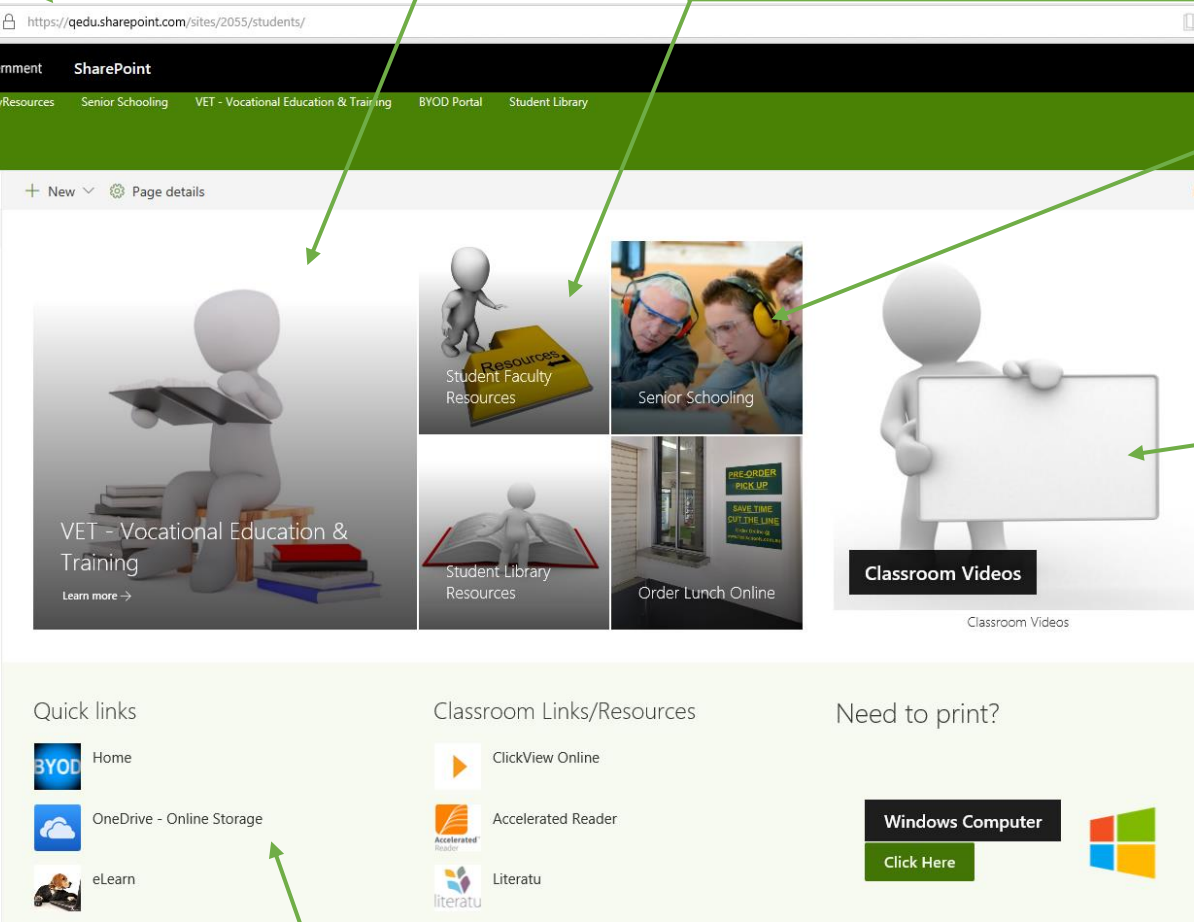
https://qedu.sharepoint.com/sites/2055/students/

rnment SharePoint

/Resources Senior Schooling VET - Vocational Education & Training BYOD Portal Student Library

+ New Page details

VET - Vocational Education & Training

Learn more →

Resources

Student Faculty Resources

Senior Schooling

Student Library Resources

PRE-ORDER PICK UP

SAVE TIME CUT THE LINE

Order Lunch Online

Classroom Videos

Classroom Videos

Quick links

BYOD Home

OneDrive - Online Storage

eLearn

Classroom Links/Resources

ClickView Online

Accelerated Reader

Accelerated Reader

Accelerated Reader

literatu Literatu

Need to print?

Windows Computer

Click Here